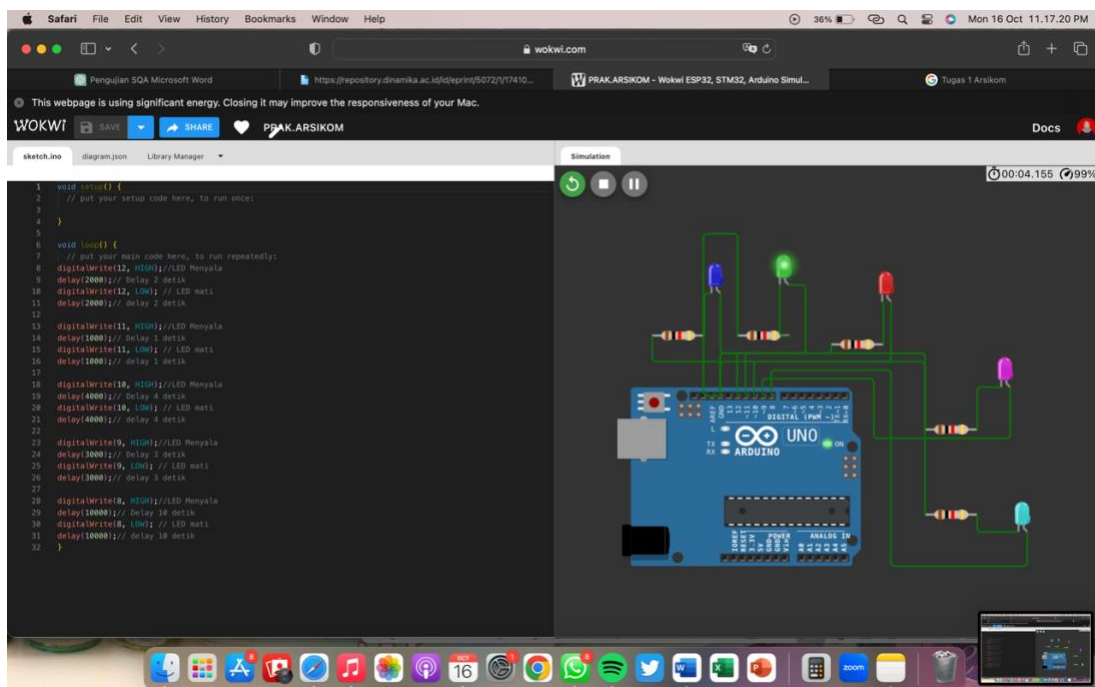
Safari File Edit View History Bookmarks Window Help

36% Mon 16 Oct 11.17.20 PM

wokwi.com

Pengujian SQA Microsoft Word | https://repository.dinamika.ac.id/id/eprint/5072/1/17410... | PRAK.ARSIKOM - Wokwi ESP32, STM32, Arduino Simul... | Tugas 1 Arsikom

This webpage is using significant energy. Closing it may improve the responsiveness of your Mac.

WOKWI SAVE SHARE PRAK.ARSIKOM Docs

sketch.ino diagram.json Library Manager

Simulation

00:04.155 99%

1 void setup() {
2 // put your setup code here, to run once:
3
4 }
5
6 void loop() {
7 // put your main code here, to run repeatedly:
8 digitalWrite(12, HIGH);//LED Menyala
9 delay(2000);// Delay 2 detik
10 digitalWrite(12, LOW); // LED mati
11 delay(2000);// delay 2 detik
12
13 digitalWrite(11, HIGH);//LED Menyala
14 delay(1000);// Delay 1 detik
15 digitalWrite(11, LOW); // LED mati
16 delay(1000);// delay 1 detik
17
18 digitalWrite(10, HIGH);//LED Menyala
19 delay(4000);// Delay 4 detik
20 digitalWrite(10, LOW); // LED mati
21 delay(4000);// delay 4 detik
22
23 digitalWrite(9, HIGH);//LED Menyala
24 delay(3000);// Delay 3 detik
25 digitalWrite(9, LOW); // LED mati
26 delay(3000);// delay 3 detik
27
28 digitalWrite(8, HIGH);//LED Menyala
29 delay(10000);// Delay 10 detik
30 digitalWrite(8, LOW); // LED mati
31 delay(10000);// delay 10 detik
32 }

DIGITAL (PWM ~) UNO ARDUINO ON TX RX L POWER ANALOG IN

OCT 16 zoom